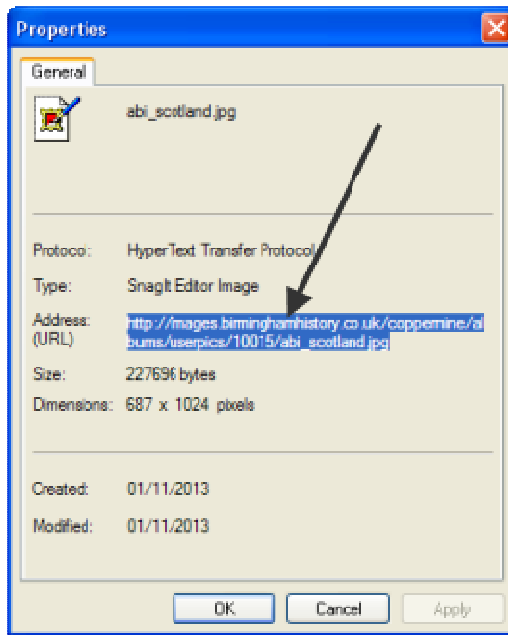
Properties

General

abi_scotland.jpg

Protocol: HyperText Transfer Protocol

Type: SnagIt Editor Image

Address: (URL) http://images.birminghamhistory.co.uk/coppermine/albums/userpics/10015/abi_scotland.jpg

Size: 227696 bytes

Dimensions: 687 x 1024 pixels

Created: 01/11/2013

Modified: 01/11/2013

OK Cancel Apply